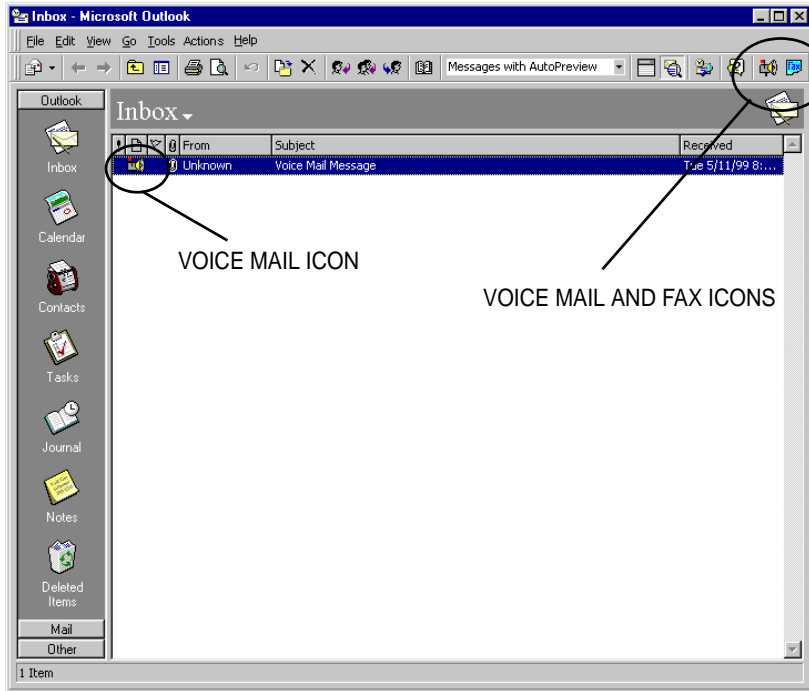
Inbox - Microsoft Outlook

File Edit View Go Tools Actions Help

Messages with AutoPreview

Outlook

Inbox

Calendar

Contacts

Tasks

Journal

Notes

Deleted Items

Mail

Other

Inbox

| ! | | | | From | Subject | Received |
|---|---|---|---|---|---|---|
| | | | | Unknown | Voice Mail Message | Tue 5/11/99 8:... |

VOICE MAIL ICON

VOICE MAIL AND FAX ICONS

1 Item